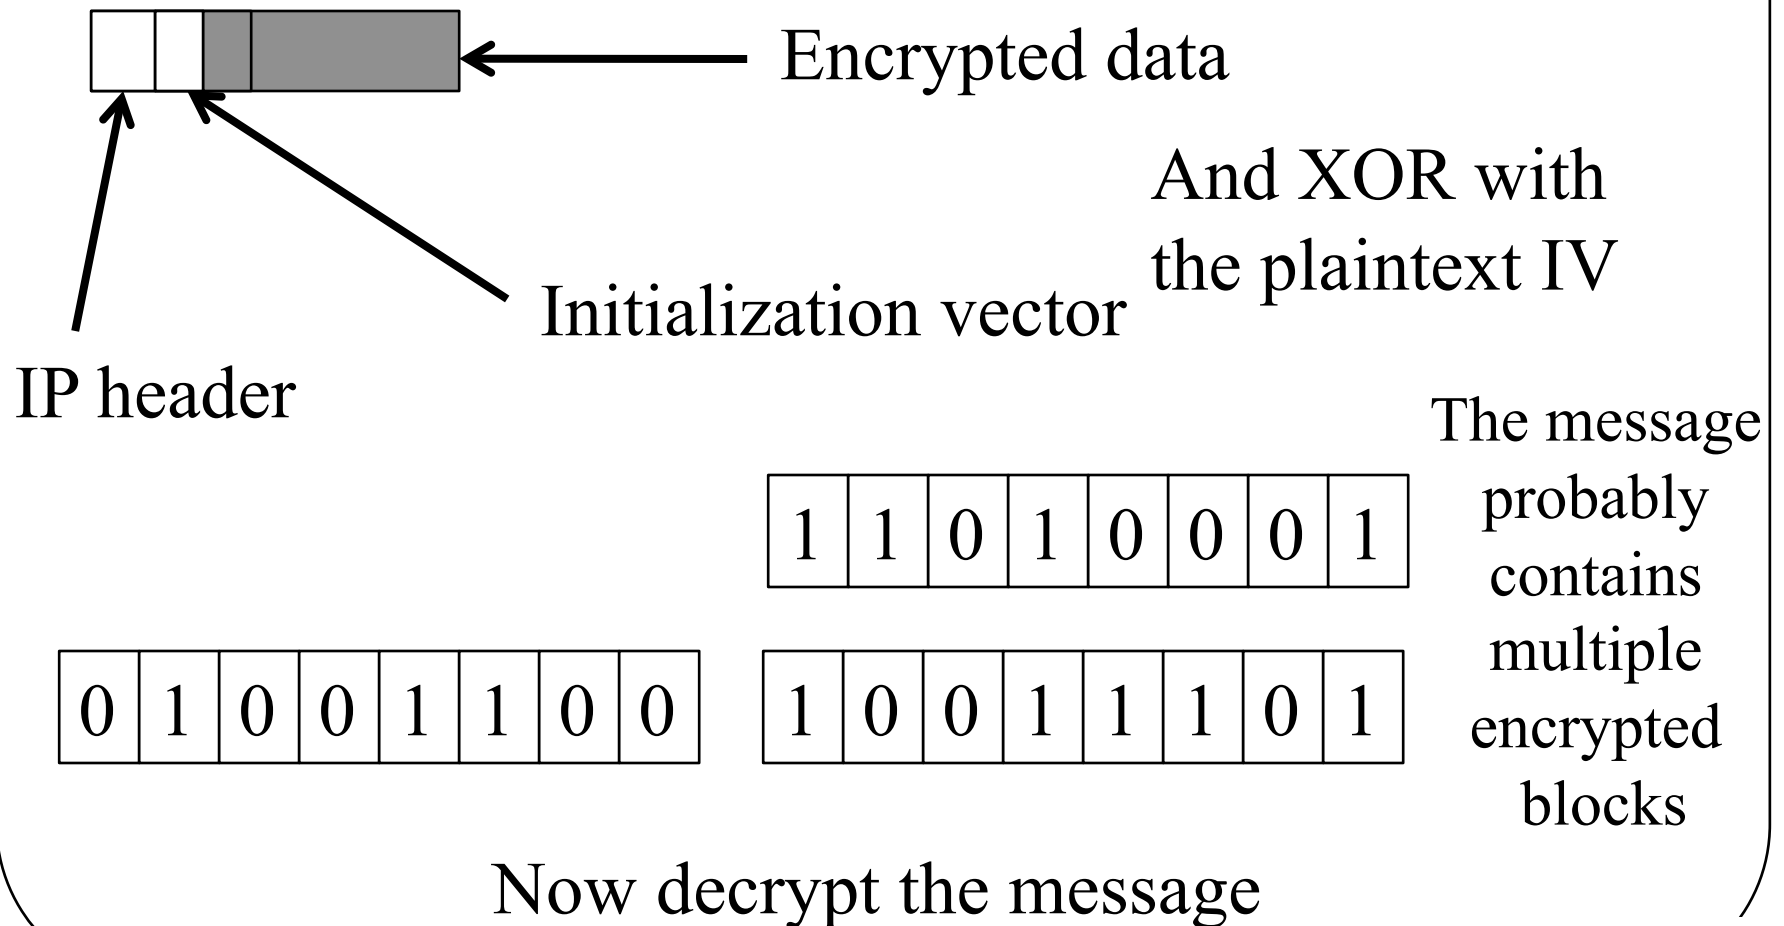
Encrypted data

And XOR with the plaintext IV

Initialization vector

IP header

The message probably contains multiple encrypted blocks

| 1 | 1 | 0 | 1 | 0 | 0 | 0 | 1 |
|---|---|---|---|---|---|---|---|

| 0 | 1 | 0 | 0 | 1 | 1 | 0 | 0 |
|---|---|---|---|---|---|---|---|

| 1 | 0 | 0 | 1 | 1 | 1 | 0 | 1 |
|---|---|---|---|---|---|---|---|

Now decrypt the message